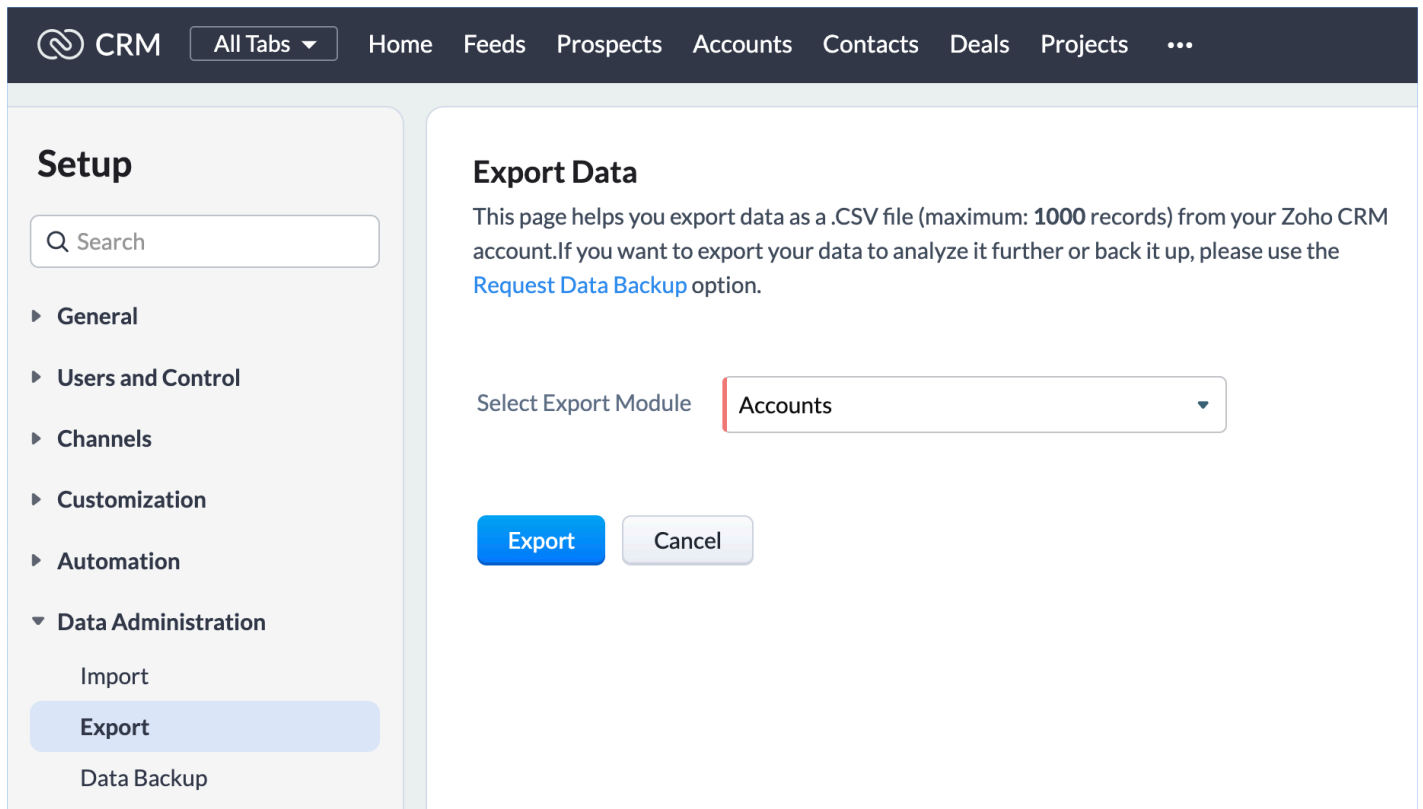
CRM All Tabs Home Feeds Prospects Accounts Contacts Deals Projects •••

Setup

Search

General

Users and Control

Channels

Customization

Automation

Data Administration

Import

Export

Data Backup

Export Data

This page helps you export data as a .CSV file (maximum: **1000** records) from your Zoho CRM account.If you want to export your data to analyze it further or back it up, please use the Request Data Backup option.

Select Export Module

Accounts

Export

Cancel